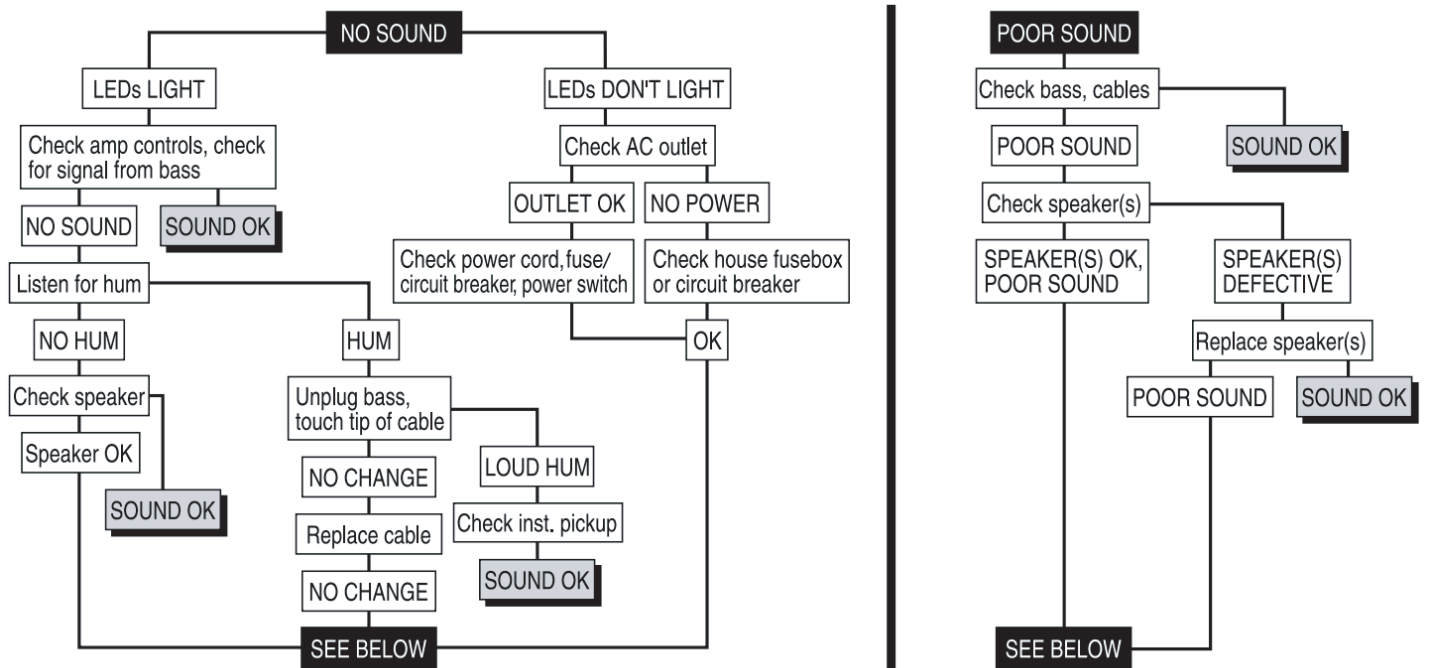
NO SOUND

LEDs LIGHT

Check amp controls, check for signal from bass

NO SOUND

SOUND OK

Listen for hum

NO HUM

Check speaker

Speaker OK

SOUND OK

HUM

Unplug bass, touch tip of cable

NO CHANGE

Replace cable

NO CHANGE

LOUD HUM

Check inst. pickup

SOUND OK

LEDs DON'T LIGHT

Check AC outlet

OUTLET OK

Check power cord, fuse/ circuit breaker, power switch

NO POWER

Check house fusebox or circuit breaker

OK

SEE BELOW

POOR SOUND

Check bass, cables

SOUND OK

POOR SOUND

Check speaker(s)

SPEAKER(S) OK, POOR SOUND

SPEAKER(S) DEFECTIVE

Replace speaker(s)

POOR SOUND

SOUND OK

SEE BELOW